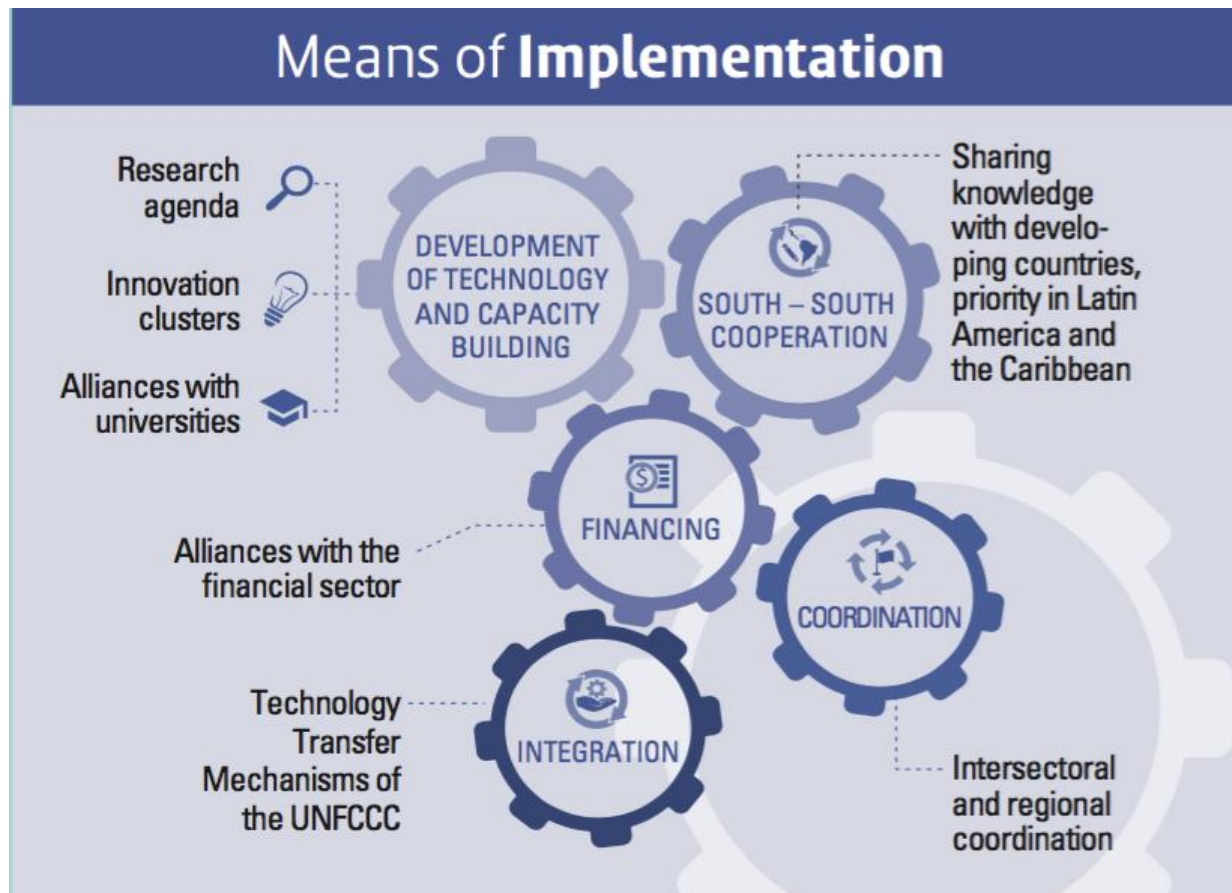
Means of **Implementation**

Research agenda

Innovation clusters

Alliances with universities

DEVELOPMENT OF TECHNOLOGY AND CAPACITY BUILDING

SOUTH – SOUTH COOPERATION

Sharing knowledge with developing countries, priority in Latin America and the Caribbean

FINANCING

Alliances with the financial sector

COORDINATION

Technology Transfer Mechanisms of the UNFCCC

INTEGRATION

Intersectoral and regional coordination